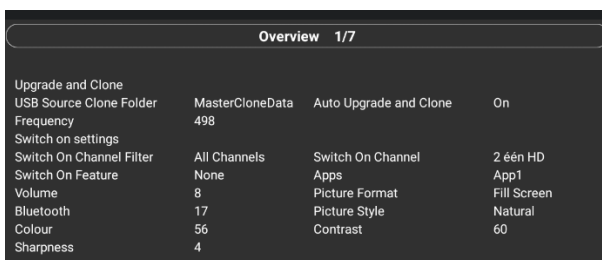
Overview 1/7

Upgrade and Clone

| | | | |
|---|---|---|---|
| USB Source Clone Folder | MasterCloneData | Auto Upgrade and Clone | On |
| Frequency | 498 | | |

Switch on settings

| | | | |
|---|---|---|---|
| Switch On Channel Filter | All Channels | Switch On Channel | 2 één HD |
| Switch On Feature | None | Apps | App1 |
| Volume | 8 | Picture Format | Fill Screen |
| Bluetooth | 17 | Picture Style | Natural |
| Colour | 56 | Contrast | 60 |
| Sharpness | 4 | | |